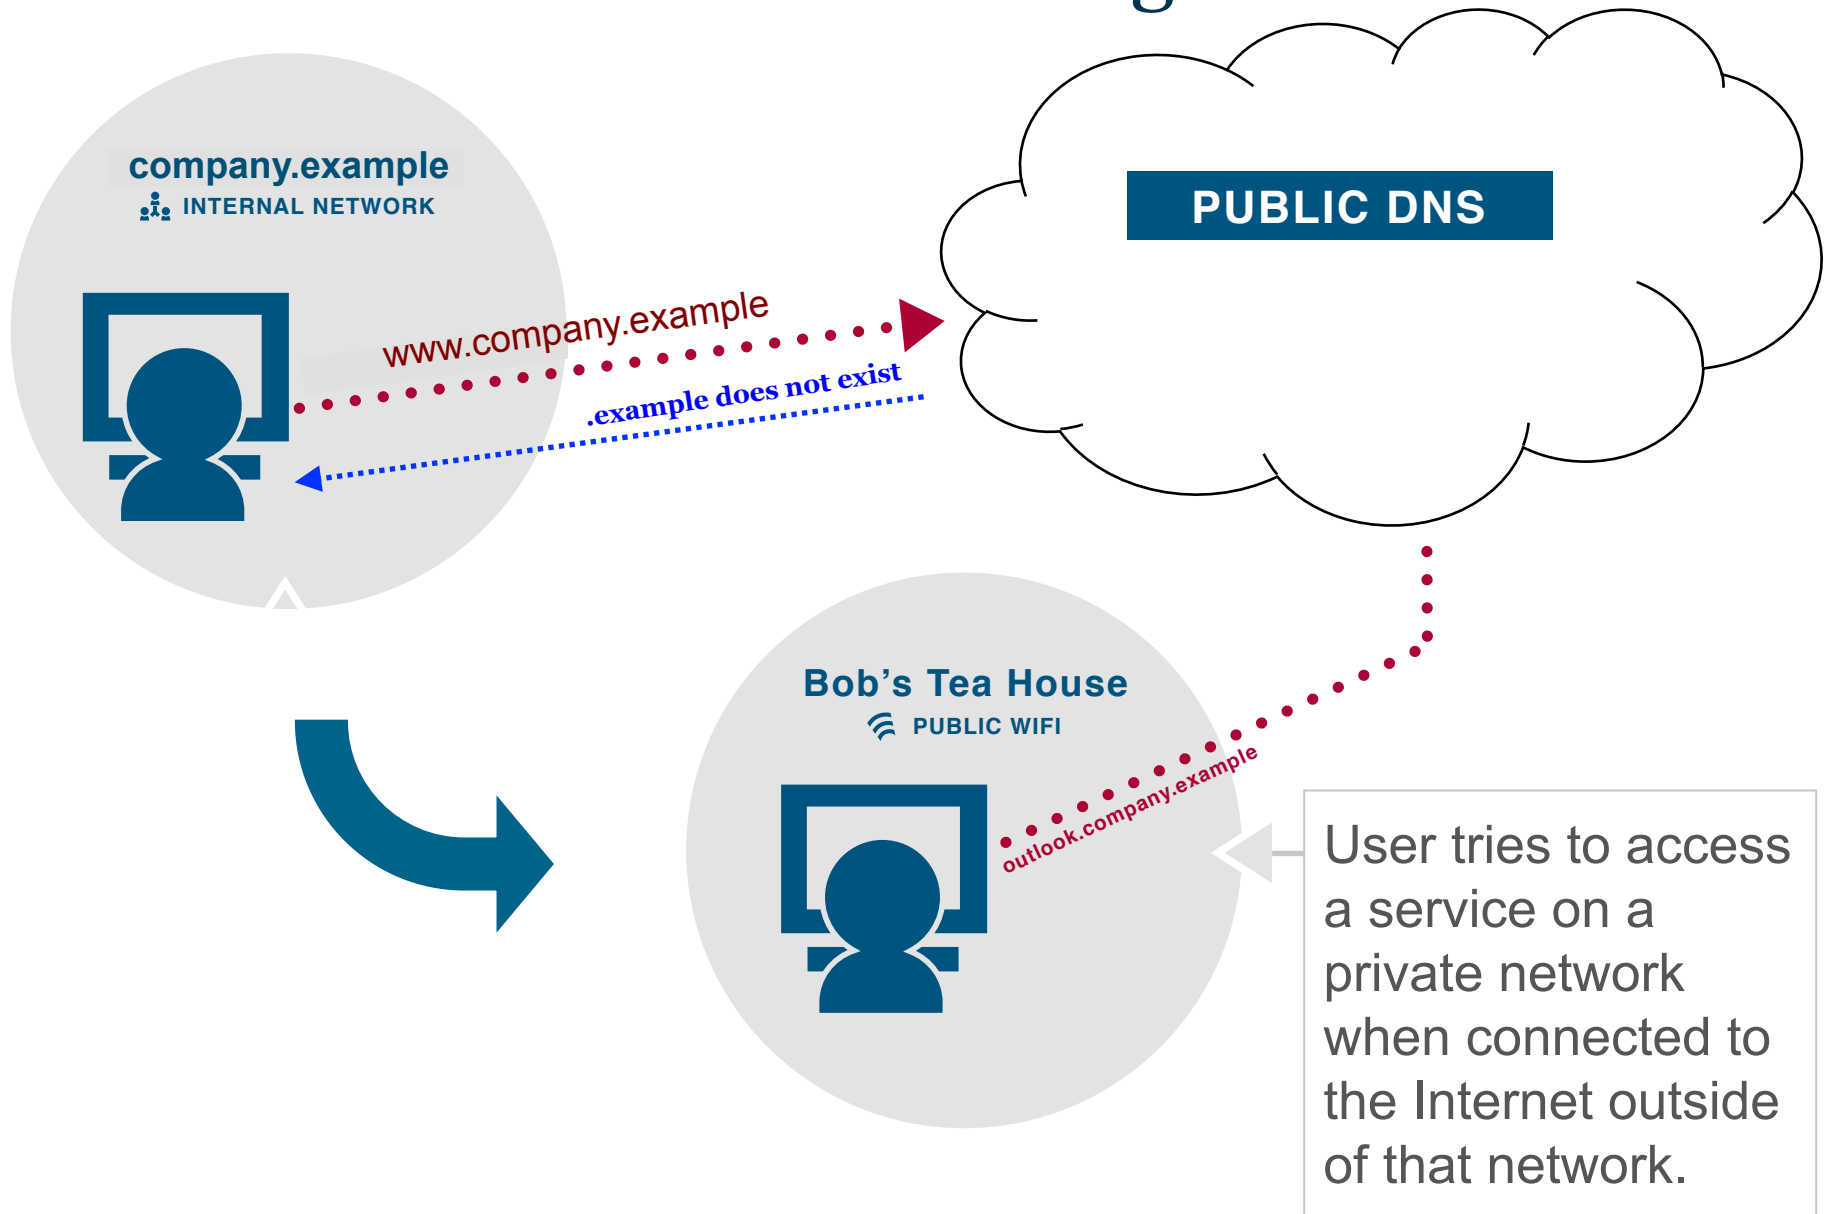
company.example
INTERNAL NETWORK

PUBLIC DNS

www.company.example

.example does not exist

Bob’s Tea House
PUBLIC WIFI

outlook.company.example

User tries to access a service on a private network when connected to the Internet outside of that network.